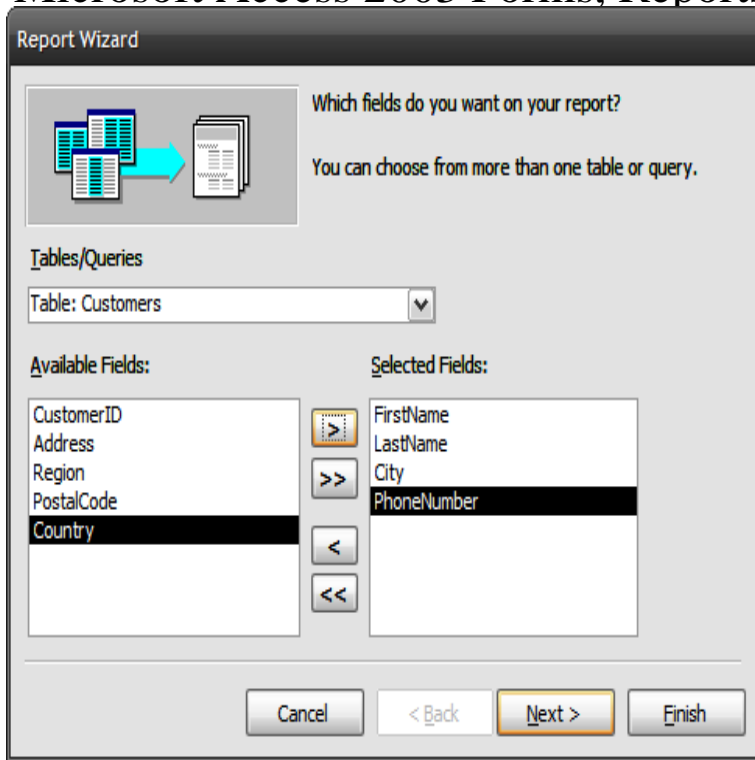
Microsoft Access 2003 Forms, Reports

Report Wizard

Which fields do you want on your report?

You can choose from more than one table or query.

Tables/Queries

Table: Customers

Available Fields:

CustomerID
Address
Region
PostalCode
Country

Selected Fields:

FirstName
LastName
City
PhoneNumber

>

>>

<

<<

Cancel

< Back

Next >

Finish